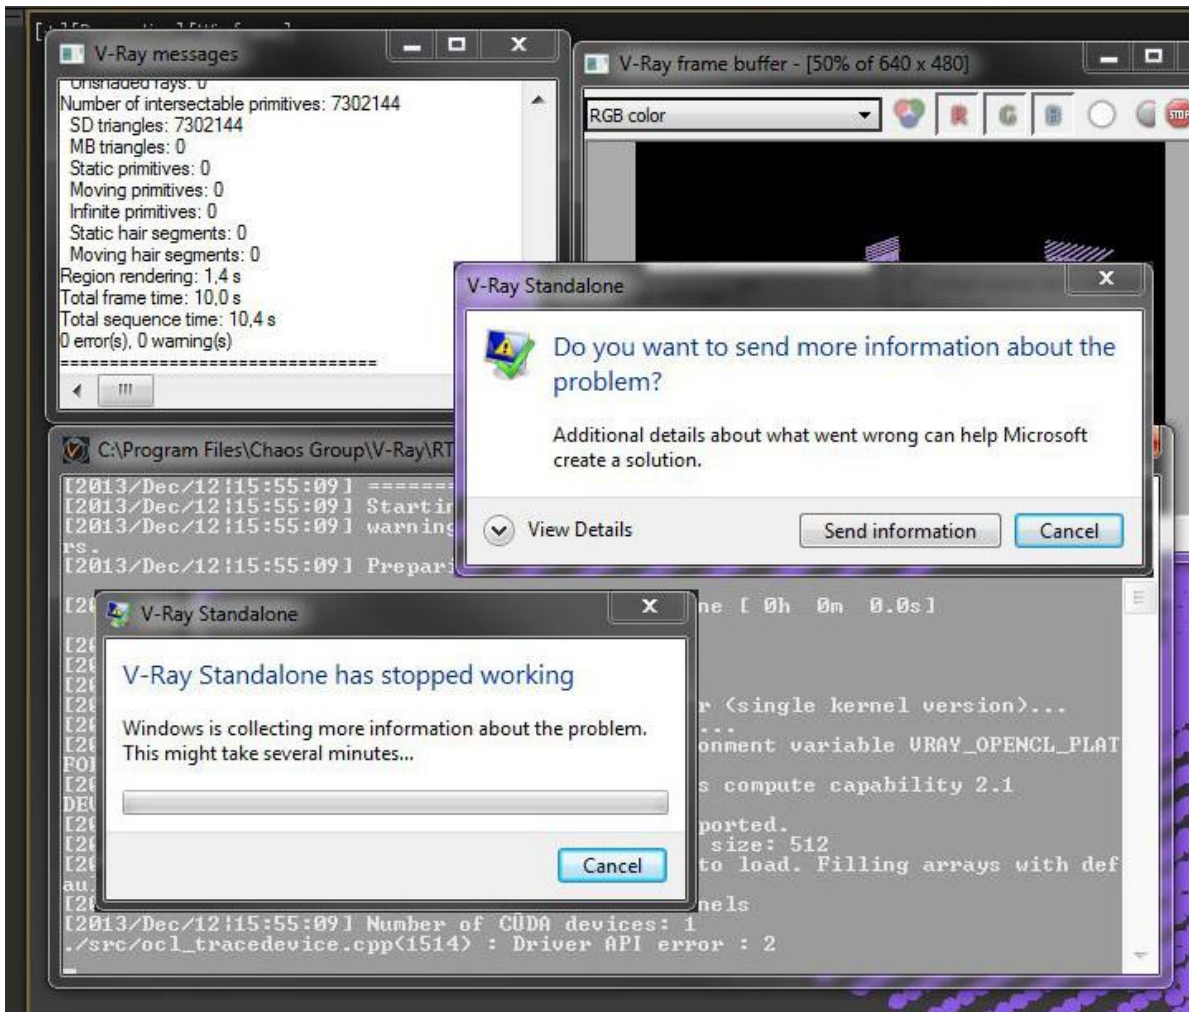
V-Ray messages

Unshaded rays: 0
Number of intersectable primitives: 7302144
SD triangles: 7302144
MB triangles: 0
Static primitives: 0
Moving primitives: 0
Infinite primitives: 0
Static hair segments: 0
Moving hair segments: 0
Region rendering: 1,4 s
Total frame time: 10,0 s
Total sequence time: 10,4 s
0 error(s), 0 warning(s)
================================

V-Ray frame buffer - [50% of 640 x 480]

RGB color

V-Ray Standalone

Do you want to send more information about the problem?

Additional details about what went wrong can help Microsoft create a solution.

View Details

Send information

Cancel

C:\Program Files\Chaos Group\V-Ray\RT

[2013/Dec/12|15:55:09] ======
[2013/Dec/12|15:55:09] Startir
[2013/Dec/12|15:55:09] warning
rs.
[2013/Dec/12|15:55:09] Prepari

[2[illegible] ne [ 0h 0m 0.0s]

V-Ray Standalone

V-Ray Standalone has stopped working

Windows is collecting more information about the problem. This might take several minutes...

Cancel

r (single kernel version)...
onment variable VRAY_OPENCL_PLAT
s compute capability 2.1
ported.
size: 512
to load. Filling arrays with def
nels
[2013/Dec/12|15:55:09] Number of CUDA devices: 1
./src/ocl_tracedevice.cpp(1514) : Driver API error : 2